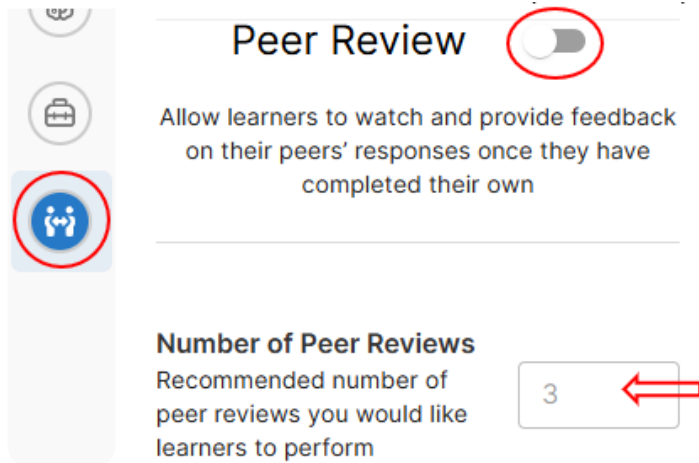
Peer Review

Allow learners to watch and provide feedback on their peers' responses once they have completed their own

Number of Peer Reviews
Recommended number of peer reviews you would like learners to perform

3